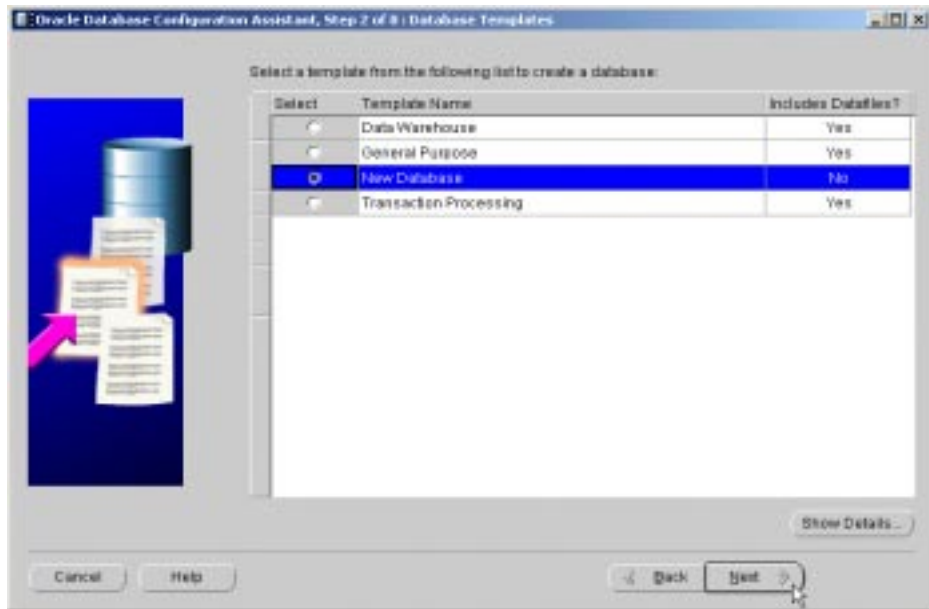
Oracle Database Configuration Assistant, Step 2 of 8 : Database Templates

Select a template from the following list to create a database:

| Select | Template Name | Includes Datafiles? |
|---|---|---|
| | Data Warehouse | Yes |
| | General Purpose | Yes |
| | New Database | No |
| | Transaction Processing | Yes |

Show Details...

Cancel

Help

Back

Next